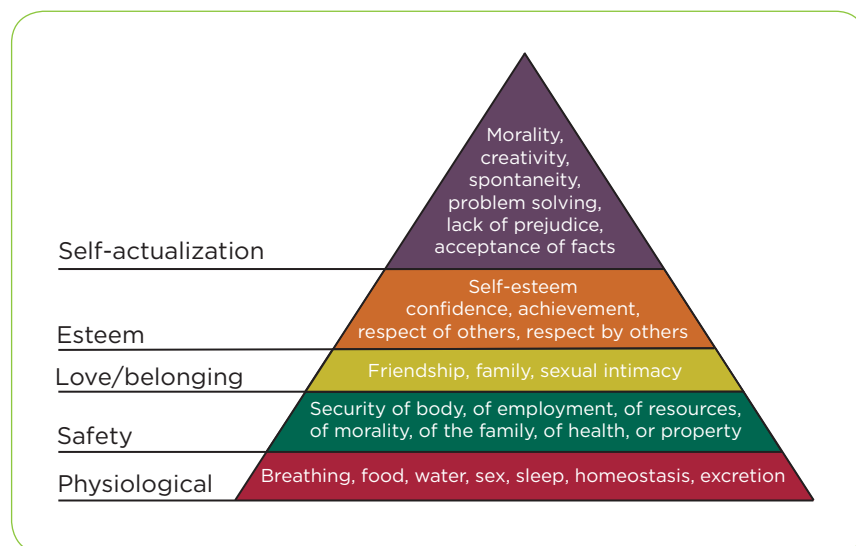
Self-actualization

Morality, creativity, spontaneity, problem solving, lack of prejudice, acceptance of facts

Esteem

Self-esteem confidence, achievement, respect of others, respect by others

Love/belonging

Friendship, family, sexual intimacy

Safety

Security of body, of employment, of resources, of morality, of the family, of health, or property

Physiological

Breathing, food, water, sex, sleep, homeostasis, excretion